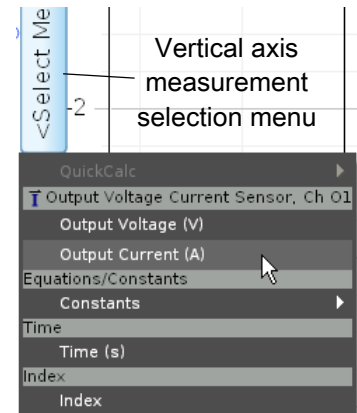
<Select Me

-2

Vertical axis measurement selection menu

QuickCalc

Output Voltage Current Sensor, Ch 01

Output Voltage (V)

Output Current (A)

Equations/Constants

Constants

Time

Time (s)

Index

Index